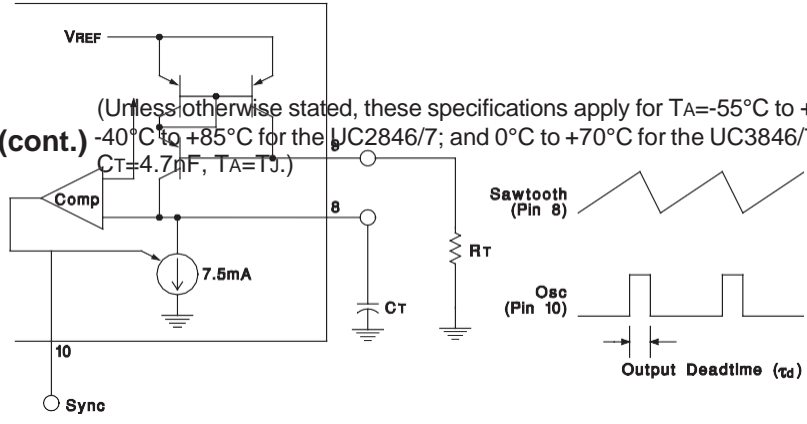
VREF

(Unless otherwise stated, these specifications apply for TA=-55°C to +

(cont.) -40°C to +85°C for the UC2846/7; and 0°C to +70°C for the UC3846/7

CT=4.7nF, TA=TJ.)

9

Comp

8

RT

7.5mA

CT

10

Sync

Sawtooth (Pin 8)

Osc (Pin 10)

Output Deadtime ($\tau_d$)